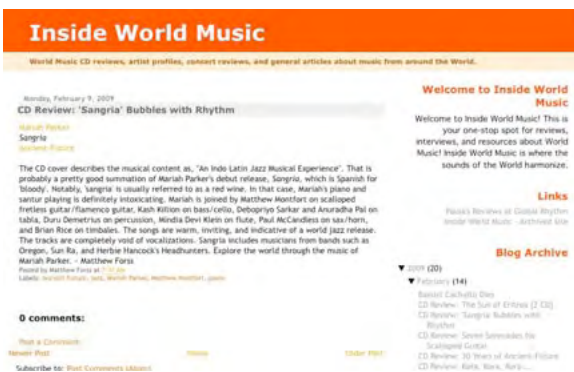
Inside World Music

World Music CD reviews, artist profiles, concert reviews, and general articles about music from around the World.

Monday, February 9, 2009

CD Review: 'Sangria' Bubbles with Rhythm

Mariah Parker
Sangria
Sunlion Fusion

The CD cover describes the musical content as, "An Indo Latin Jazz Musical Experience". That is probably a pretty good summation of Mariah Parker's debut release, Sangria, which is Spanish for 'bloody'. Notably, 'sangria' is usually referred to as a red wine. In that case, Mariah's piano and santur playing is definitely intoxicating. Mariah is joined by Matthew Montfort on scalloped fretless guitar/flamenco guitar, Kash Killion on bass/cello, Debopriyo Sarkar and Anuradha Pal on tabla, Duru Demetrius on percussion, Mindia Devi Klein on flute, Paul McCandless on sax/horn, and Brian Rice on timbales. The songs are warm, inviting, and indicative of a world jazz release. The tracks are completely void of vocalizations. Sangria includes musicians from bands such as Oregon, Sun Ra, and Herbie Hancock's Headhunters. Explore the world through the music of Mariah Parker. - Matthew Forss

Posted by Matthew Forss at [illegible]
Labels: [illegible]

0 comments:

Post a Comment

Newer Post Home Older Post

Subscribe to: Post Comments (Atom)

Welcome to Inside World Music

Welcome to Inside World Music! This is your one-stop spot for reviews, interviews, and resources about World Music! Inside World Music is where the sounds of the World harmonize.

Links

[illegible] Reviews at Global Rhythm
Inside World Music - Archived site

Blog Archive

▼ 2009 (20)
▼ February (14)
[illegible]
CD Review: The Sun of Eritrea (2 CD)
CD Review: 'Sangria' Bubbles with Rhythm
CD Review: Seven Serenades for Scalloped Guitar
CD Review: 30 Years of Ancient-Future
CD Review: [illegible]